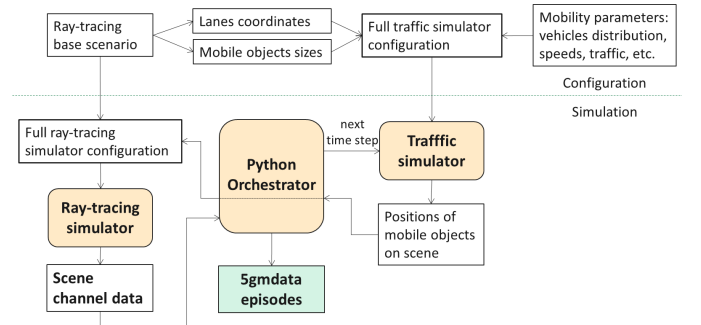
Ray-tracing base scenario

Lanes coordinates

Mobile objects sizes

Full traffic simulator configuration

Mobility parameters: vehicles distribution, speeds, traffic, etc.

Configuration

Simulation

Full ray-tracing simulator configuration

Python Orchestrator

next time step

Trafffic simulator

Ray-tracing simulator

Positions of mobile objects on scene

Scene channel data

5gmdata episodes